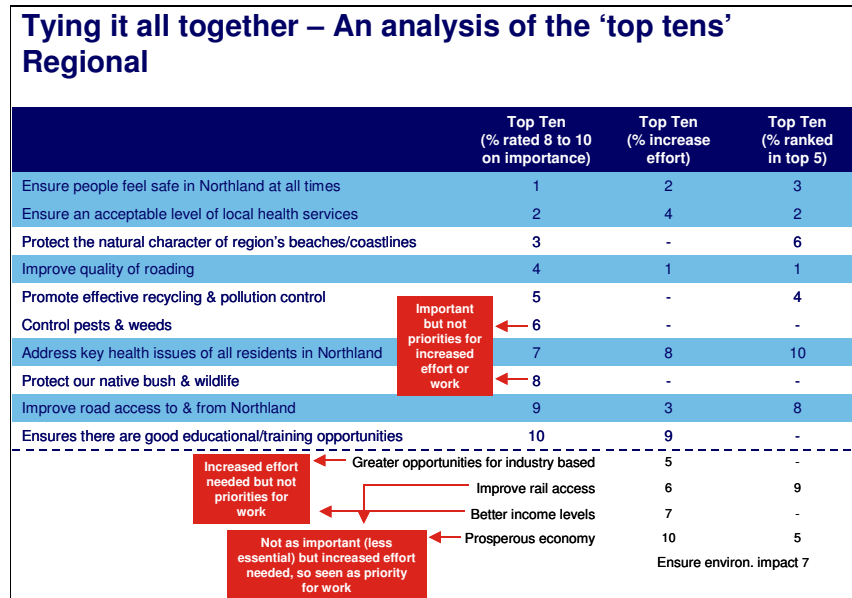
Tying it all together – An analysis of the 'top tens' Regional

| | Top Ten (% rated 8 to 10 on importance) | Top Ten (% increase effort) | Top Ten (% ranked in top 5) |
|---|---|---|---|
| Ensure people feel safe in Northland at all times | 1 | 2 | 3 |
| Ensure an acceptable level of local health services | 2 | 4 | 2 |
| Protect the natural character of region's beaches/coastlines | 3 | - | 6 |
| Improve quality of roading | 4 | 1 | 1 |
| Promote effective recycling & pollution control | 5 | - | 4 |
| Control pests & weeds | 6 | - | - |
| Address key health issues of all residents in Northland | 7 | 8 | 10 |
| Protect our native bush & wildlife | 8 | - | - |
| Improve road access to & from Northland | 9 | 3 | 8 |
| Ensures there are good educational/training opportunities | 10 | 9 | - |
| Greater opportunities for industry based | | 5 | - |
| Improve rail access | | 6 | 9 |
| Better income levels | | 7 | - |
| Prosperous economy | | 10 | 5 |

Important but not priorities for increased effort or work

Increased effort needed but not priorities for work

Not as important (less essential) but increased effort needed, so seen as priority for work

Ensure environ. impact 7